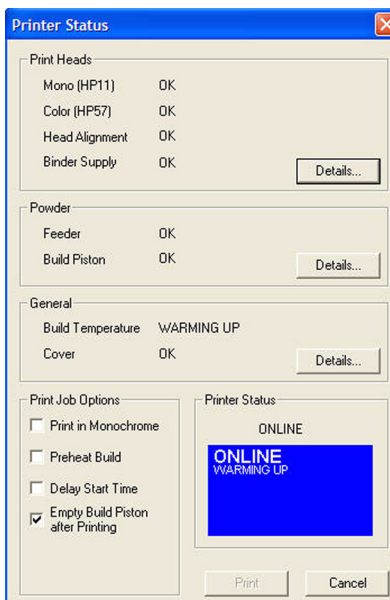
Printer Status

Print Heads

Mono (HP11) OK

Color (HP57) OK

Head Alignment OK

Binder Supply OK

Details...

Powder

Feeder OK

Build Piston OK

Details...

General

Build Temperature WARMING UP

Cover OK

Details...

Print Job Options

Print in Monochrome

Preheat Build

Delay Start Time

Empty Build Piston after Printing

Printer Status

ONLINE

ONLINE
WARMING UP

Print

Cancel